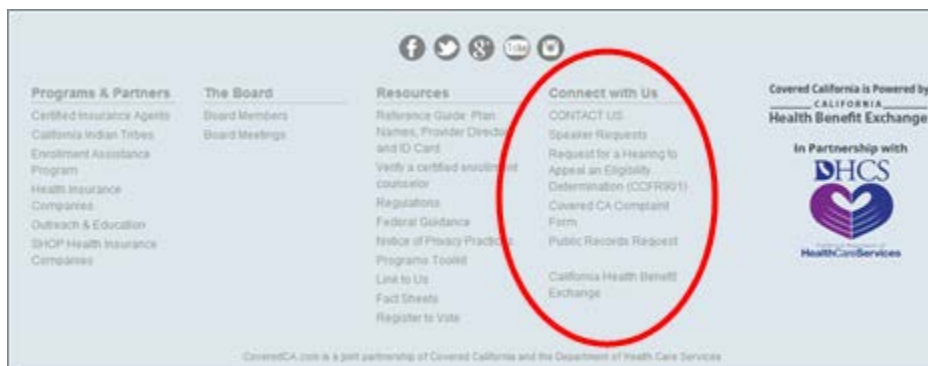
Programs & Partners

Certified Insurance Agents
California Indian Tribes
Enrollment Assistance Program
Health Insurance Companies
Outreach & Education
SHOP Health Insurance Companies

The Board

Board Members
Board Meetings

Resources

Reference Guide: Plan Names, Provider Directory and ID Card
Verify a certified enrollment counselor
Regulations
Federal Guidance
Notice of Privacy Practices
Programs Toolkit
Link to Us
Fact Sheets
Register to Vote

Connect with Us

CONTACT US
Speaker Requests
Request for a Hearing to Appeal an Eligibility Determination (CCFR901)
Covered CA Complaint Form
Public Records Request

California Health Benefit Exchange

Covered California is Powered by
CALIFORNIA
Health Benefit Exchange

In Partnership with
DHCS
HealthCareServices

CoveredCA.com is a joint partnership of Covered California and the Department of Health Care Services